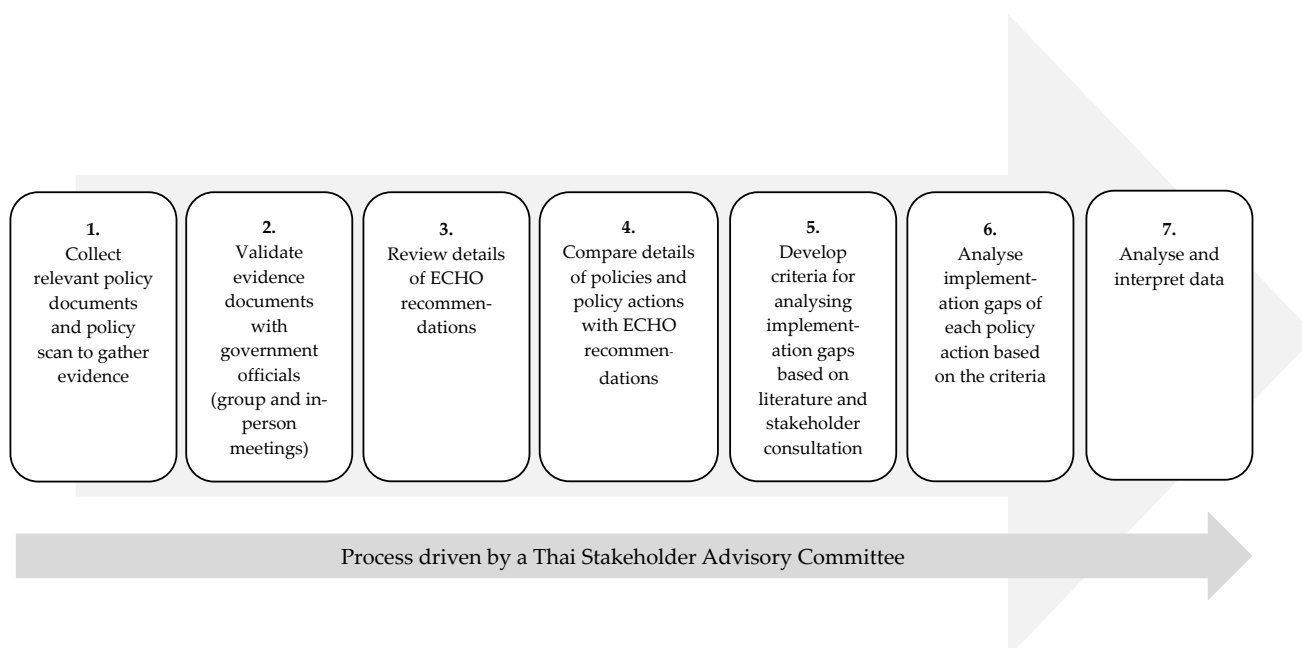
1.
Collect relevant policy documents and policy scan to gather evidence

2.
Validate evidence documents with government officials (group and in-person meetings)

3.
Review details of ECHO recommendations

4.
Compare details of policies and policy actions with ECHO recommendations

5.
Develop criteria for analysing implementation gaps based on literature and stakeholder consultation

6.
Analyse implementation gaps of each policy action based on the criteria

7.
Analyse and interpret data

Process driven by a Thai Stakeholder Advisory Committee